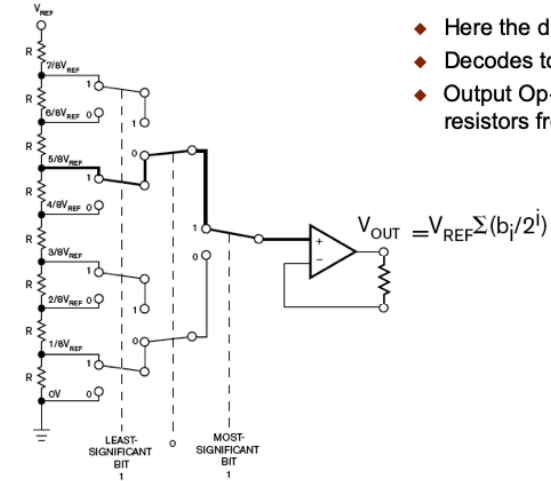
$V_{REF}$

R

$7/8V_{REF}$

R

$6/8V_{REF}$

R

$5/8V_{REF}$

R

$4/8V_{REF}$

R

$3/8V_{REF}$

R

$2/8V_{REF}$

R

$1/8V_{REF}$

R

0V

1 0 1 0 1 0 1 0 0 1 1 0 0 1 1 0 0 1 1 0

+
−

$V_{OUT} = V_{REF}\Sigma(b_i/2^i)$

LEAST-SIGNIFICANT BIT
1

0

MOST-SIGNIFICANT BIT
1

Here the d

Decodes to

Output Op-
resistors fr